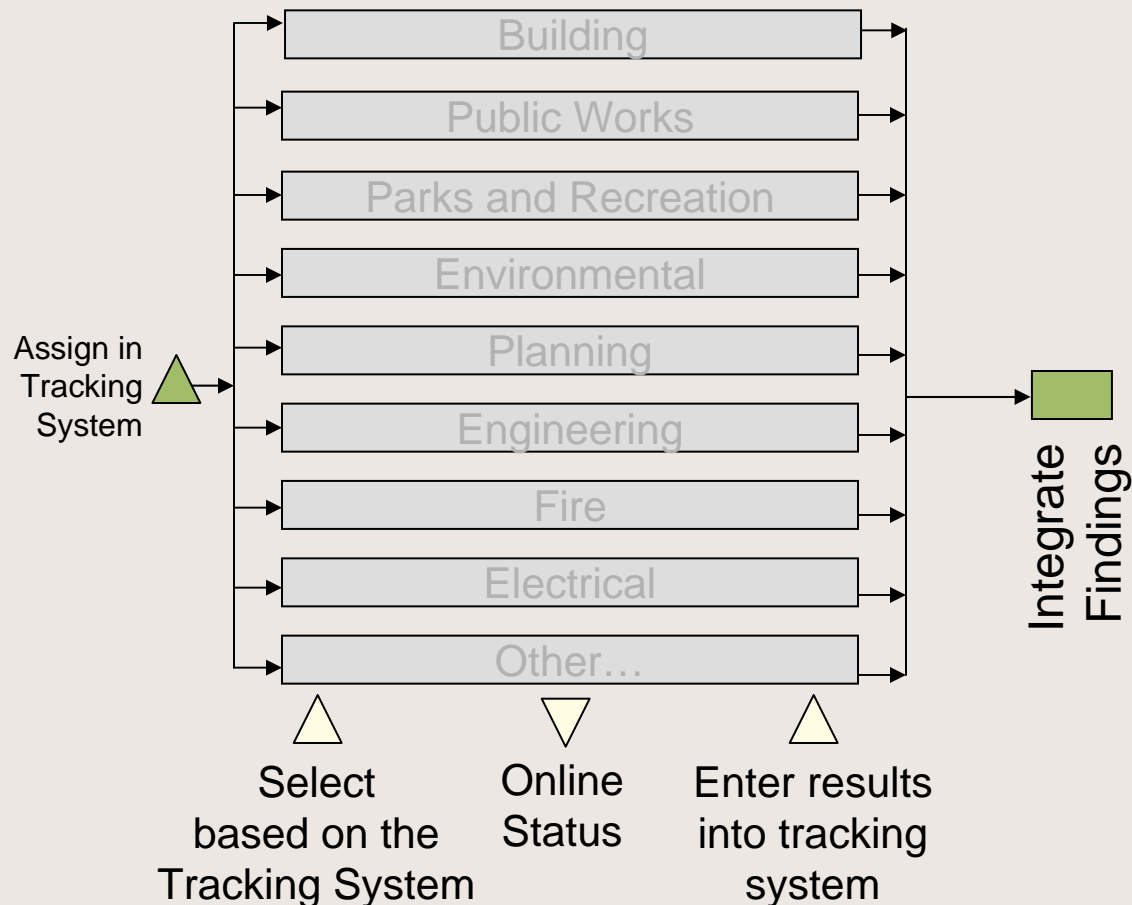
Assign in Tracking System

Building

Public Works

Parks and Recreation

Environmental

Planning

Engineering

Fire

Electrical

Other…

Integrate Findings

Select based on the Tracking System

Online Status

Enter results into tracking system